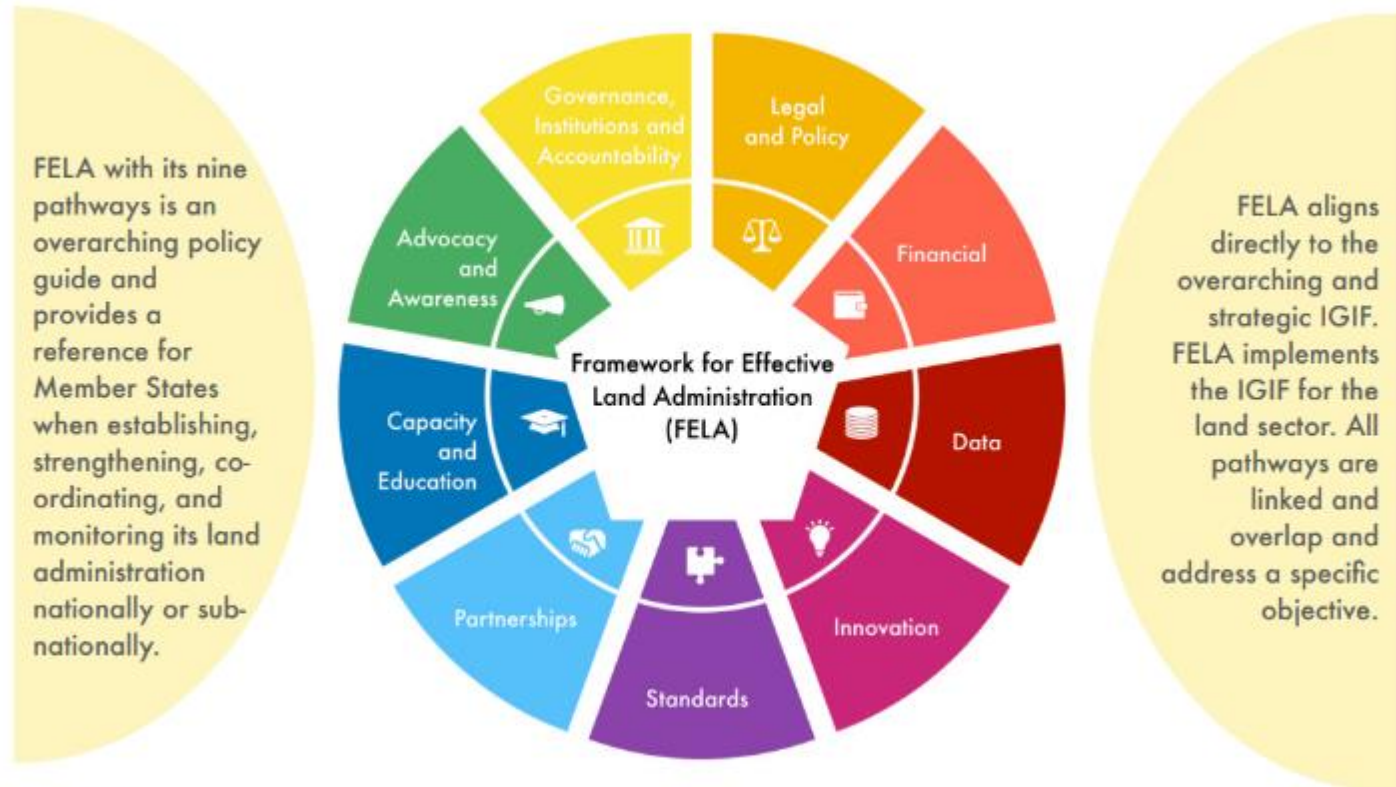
FELA with its nine pathways is an overarching policy guide and provides a reference for Member States when establishing, strengthening, co-ordinating, and monitoring its land administration nationally or sub-nationally.

Governance, Institutions and Accountability

Legal and Policy

Financial

Data

Innovation

Standards

Partnerships

Capacity and Education

Advocacy and Awareness

Framework for Effective Land Administration (FELA)

FELA aligns directly to the overarching and strategic IGIF. FELA implements the IGIF for the land sector. All pathways are linked and overlap and address a specific objective.